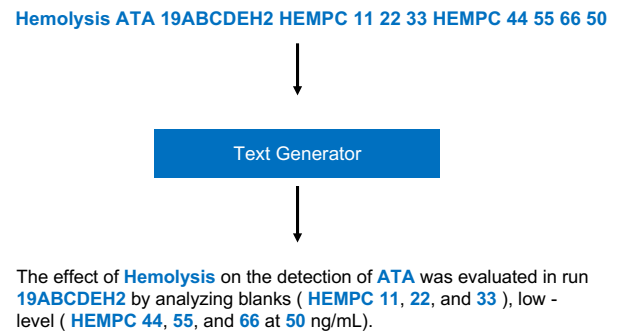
Hemolysis ATA 19ABCDEH2 HEMPC 11 22 33 HEMPC 44 55 66 50

Text Generator

The effect of Hemolysis on the detection of ATA was evaluated in run 19ABCDEH2 by analyzing blanks ( HEMPC 11, 22, and 33 ), low - level ( HEMPC 44, 55, and 66 at 50 ng/mL).